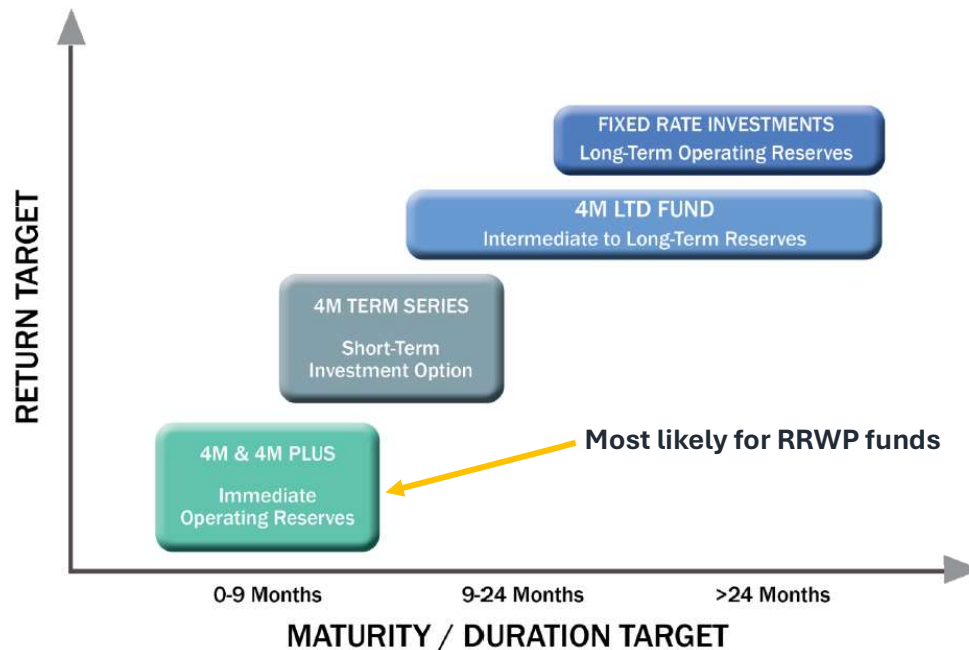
RETURN TARGET

FIXED RATE INVESTMENTS
Long-Term Operating Reserves

4M LTD FUND
Intermediate to Long-Term Reserves

4M TERM SERIES
Short-Term Investment Option

4M & 4M PLUS
Immediate Operating Reserves

Most likely for RRWP funds

0-9 Months
9-24 Months
>24 Months

MATURITY / DURATION TARGET